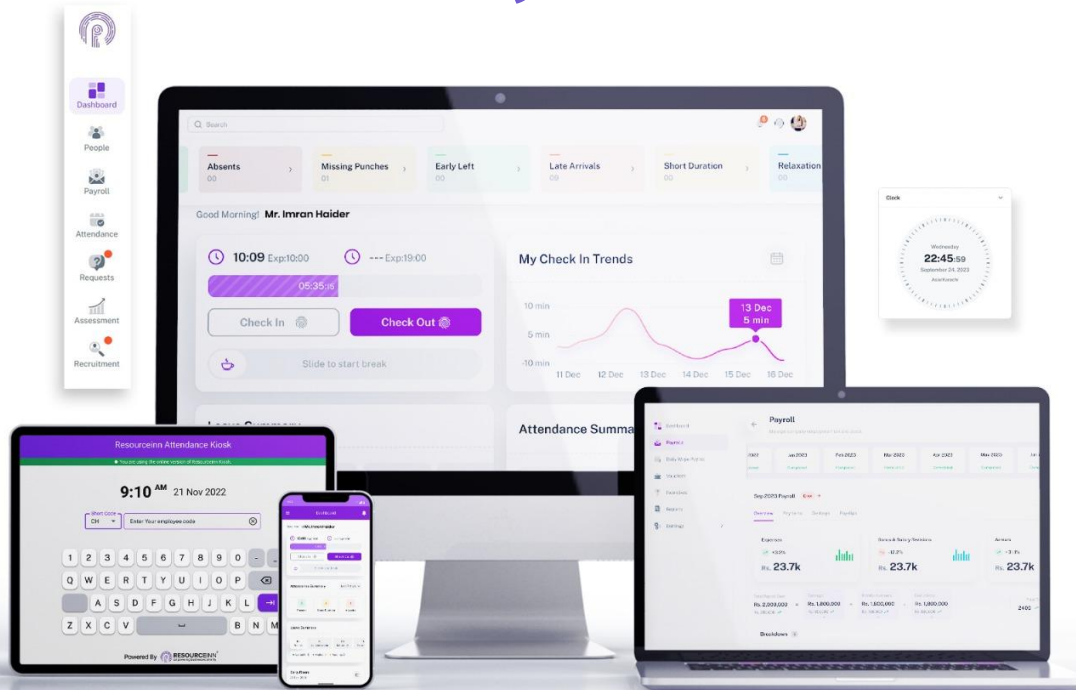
Dashboard
People
Payroll
Attendance
Requests
Assessment
Recruitment

Search

Absents
00
Missing Punches
01
Early Left
00
Late Arrivals
00
Short Duration
00
Relaxation
00

Good Morning! Mr. Imran Haider

10:09 Exp:10:00
--- Exp:19:00
05:35:15
Check In
Check Out
Slide to start break

My Check In Trends
10 min
5 min
-10 min
13 Dec
5 min
11 Dec
12 Dec
13 Dec
14 Dec
15 Dec
16 Dec

Attendance Summa

Clock
Wednesday
22:45:59
September 24, 2023

Resourceinn Attendance Kiosk
9:10 AM 21 Nov 2022
Short Code
CH
Enter Your employee code
1 2 3 4 5 6 7 8 9 0
Q W E R T Y U I O P
A S D F G H J K L
Z X C V B N M
Powered By RESOURCEINN

Payroll
Dashboard
Payroll
Sep 2023 Payroll
Overview
Expenses
Rs. 23.7k
Rs. 23.7k
Rs. 23.7k
Rs. 2,000,000
Rs. 1,800,000
Rs. 1,800,000
Rs. 1,800,000
2400
Breakdown